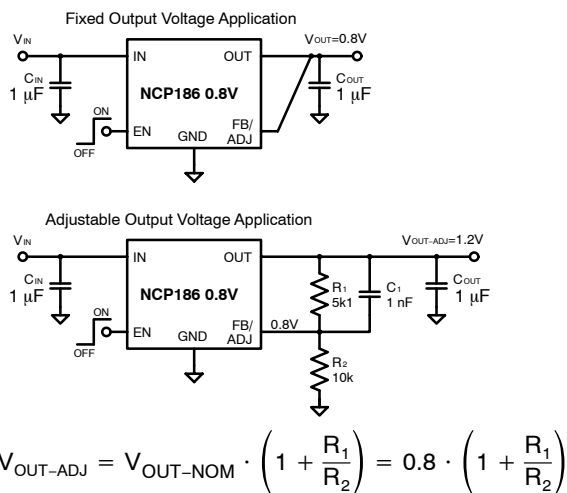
Fixed Output Voltage Application

$V_{IN}$

$C_{IN}$ 1 μF

IN

OUT

$V_{OUT}$=0.8V

$C_{OUT}$ 1 μF

NCP186 0.8V

ON

OFF

EN

GND

FB/ ADJ

Adjustable Output Voltage Application

$V_{IN}$

$C_{IN}$ 1 μF

IN

OUT

$V_{OUT-ADJ}$=1.2V

NCP186 0.8V

$R_1$ 5k1

$C_1$ 1 nF

$C_{OUT}$ 1 μF

ON

OFF

EN

GND

FB/ ADJ

0.8V

$R_2$ 10k

$V_{OUT-ADJ} = V_{OUT-NOM} \cdot \left(1 + \frac{R_1}{R_2}\right) = 0.8 \cdot \left(1 + \frac{R_1}{R_2}\right)$